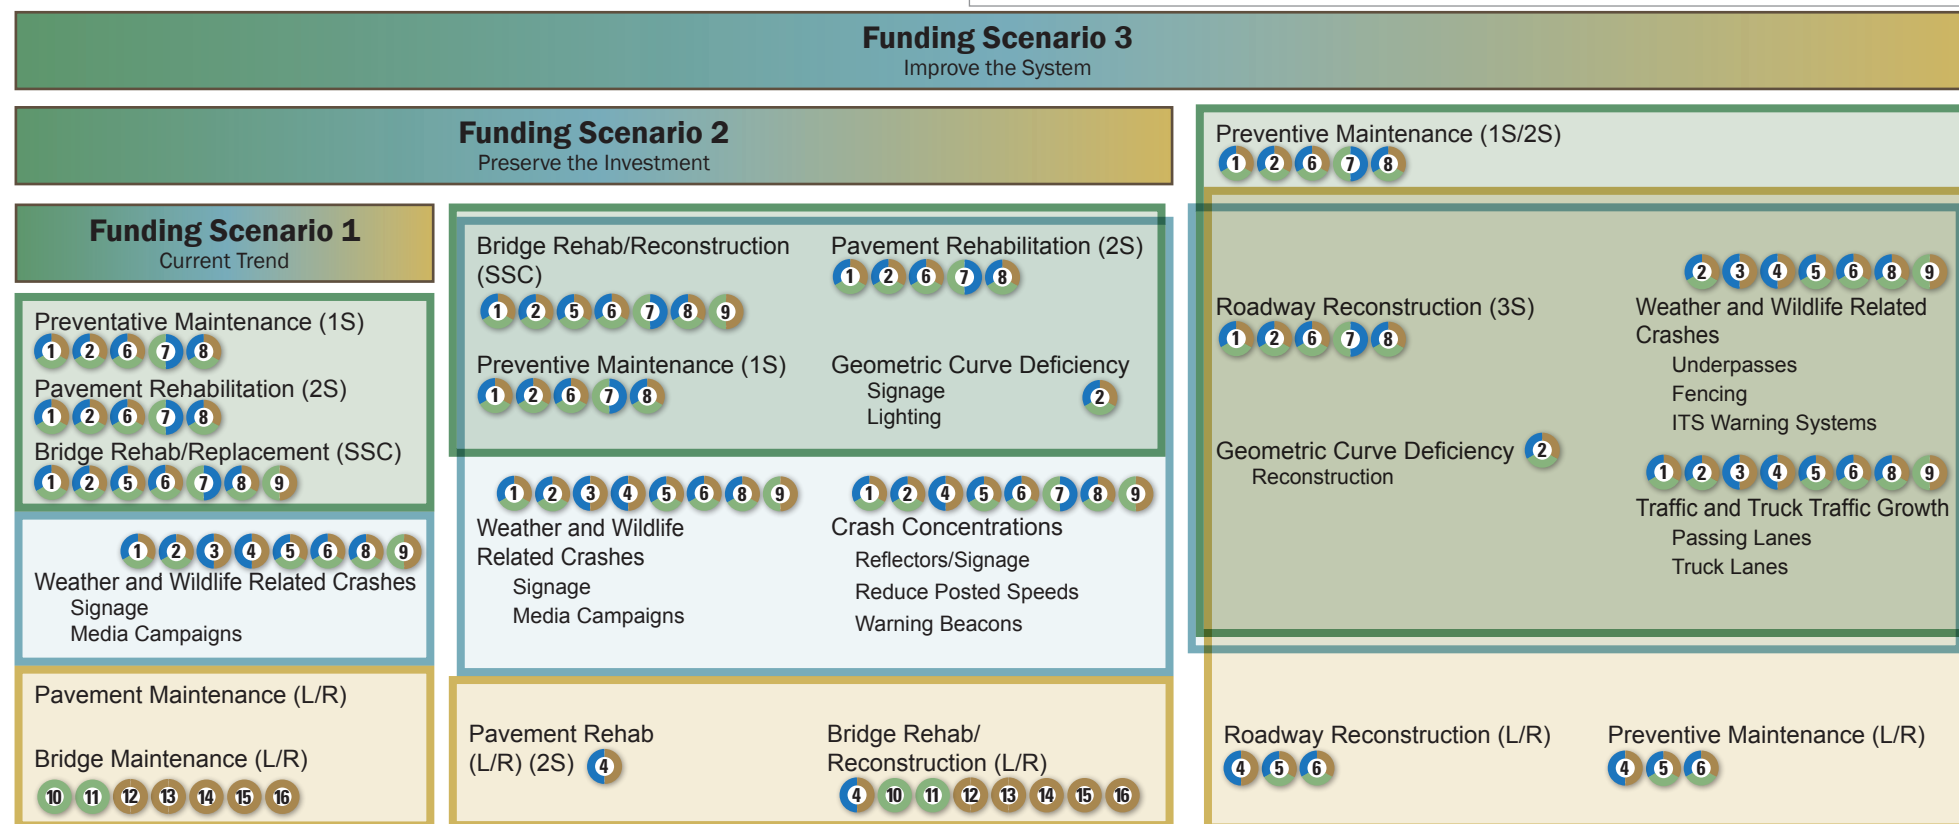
Funding Scenario 3
Improve the System

Funding Scenario 2
Preserve the Investment

Funding Scenario 1
Current Trend

Preventative Maintenance (1S)
1 2 6 7 8
Pavement Rehabilitation (2S)
1 2 6 7 8
Bridge Rehab/Replacement (SSC)
1 2 5 6 7 8 9

1 2 3 4 5 6 8 9
Weather and Wildlife Related Crashes
Signage
Media Campaigns

Pavement Maintenance (L/R)

Bridge Maintenance (L/R)
10 11 12 13 14 15 16

Bridge Rehab/Reconstruction (SSC)
1 2 5 6 7 8 9

Pavement Rehabilitation (2S)
1 2 6 7 8

Preventive Maintenance (1S)
1 2 6 7 8

Geometric Curve Deficiency
Signage
Lighting
2

1 2 3 4 5 6 8 9
Weather and Wildlife Related Crashes
Signage
Media Campaigns

1 2 4 5 6 7 8 9
Crash Concentrations
Reflectors/Signage
Reduce Posted Speeds
Warning Beacons

Pavement Rehab (L/R) (2S) 4

Bridge Rehab/ Reconstruction (L/R)
4 10 11 12 13 14 15 16

Preventive Maintenance (1S/2S)
1 2 6 7 8

Roadway Reconstruction (3S)
1 2 6 7 8

2 3 4 5 6 8 9
Weather and Wildlife Related Crashes
Underpasses
Fencing
ITS Warning Systems

Geometric Curve Deficiency 2
Reconstruction

1 2 3 4 5 6 8 9
Traffic and Truck Traffic Growth
Passing Lanes
Truck Lanes

Roadway Reconstruction (L/R)
4 5 6

Preventive Maintenance (L/R)
4 5 6